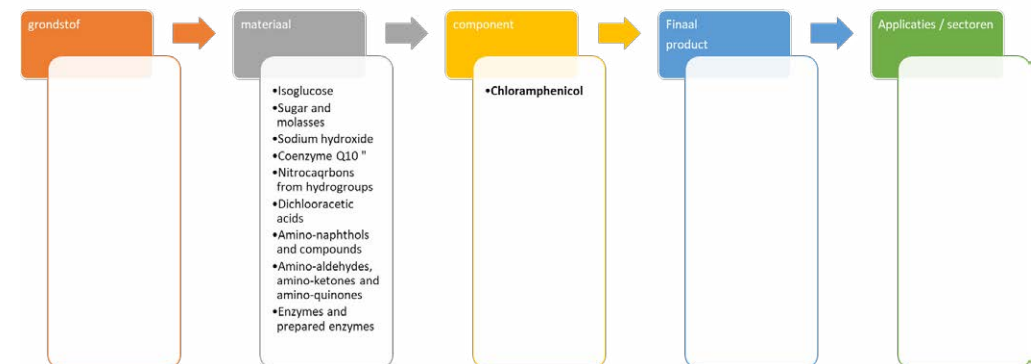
grondstof

materiaal

- Isoglucose
- Sugar and molasses
- Sodium hydroxide
- Coenzyme Q10 "
- Nitrocaqrbons from hydrogroups
- Dichlooracetic acids
- Amino-naphthols and compounds
- Amino-aldehydes, amino-ketones and amino-quinones
- Enzymes and prepared enzymes

component

- **Chloramphenicol**

Finaal product

Applicaties / sectoren